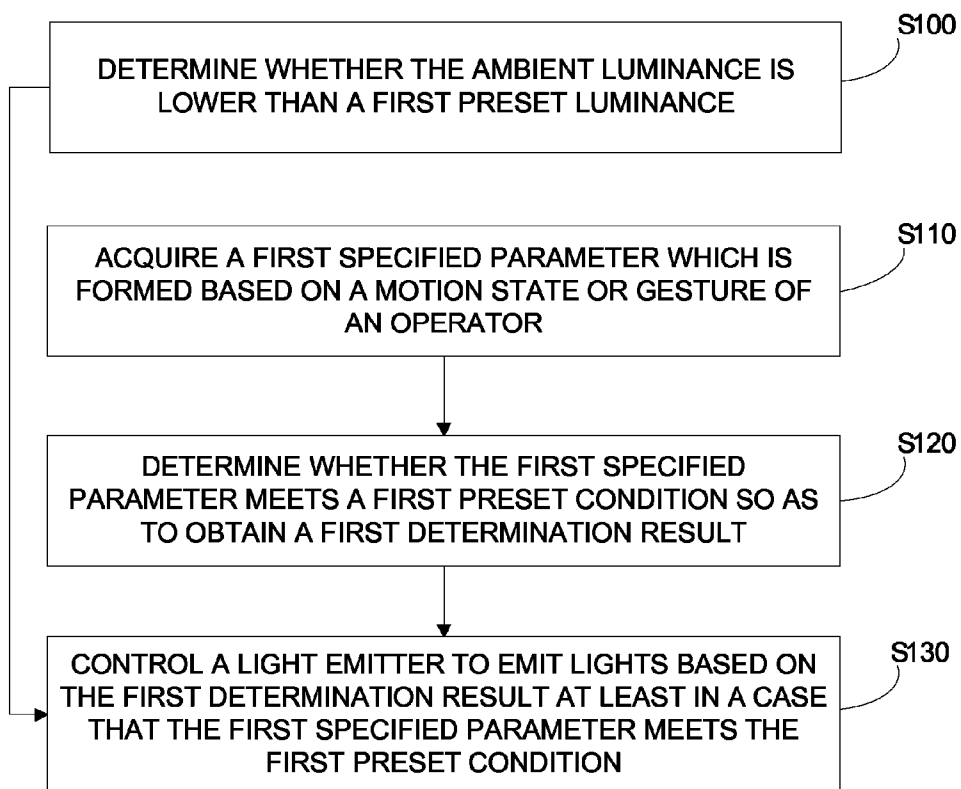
S100
DETERMINE WHETHER THE AMBIENT LUMINANCE IS LOWER THAN A FIRST PRESET LUMINANCE

S110
ACQUIRE A FIRST SPECIFIED PARAMETER WHICH IS FORMED BASED ON A MOTION STATE OR GESTURE OF AN OPERATOR

S120
DETERMINE WHETHER THE FIRST SPECIFIED PARAMETER MEETS A FIRST PRESET CONDITION SO AS TO OBTAIN A FIRST DETERMINATION RESULT

S130
CONTROL A LIGHT EMITTER TO EMIT LIGHTS BASED ON THE FIRST DETERMINATION RESULT AT LEAST IN A CASE THAT THE FIRST SPECIFIED PARAMETER MEETS THE FIRST PRESET CONDITION